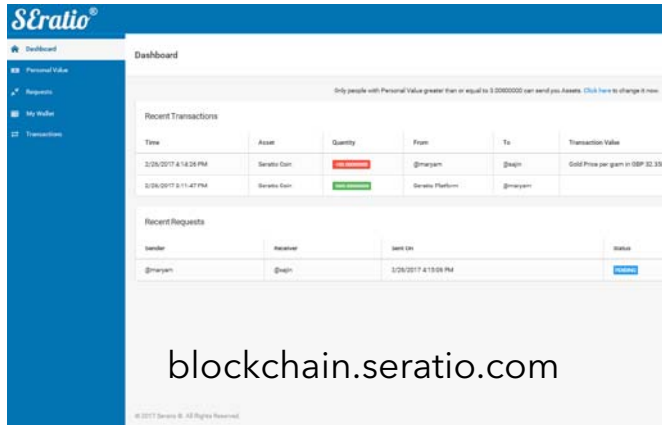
SEratio®

Dashboard
Personal Value
Requests
My Wallet
Transactions

Dashboard

Only people with Personal Value greater than or equal to 3.00000000 can send you Assets. Click here to change it now

Recent Transactions

| Time | Asset | Quantity | From | To | Transaction Value |
|---|---|---|---|---|---|
| 3/26/2017 4:14:26 PM | Seratio Coin | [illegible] | @maryam | @sajin | Gold Price per gram in GBP 32.35 |
| 3/26/2017 3:11:47 PM | Seratio Coin | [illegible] | Seratio Platform | @maryam | |

Recent Requests

| Sender | Receiver | Sent On | Status |
|---|---|---|---|
| @maryam | @sajin | 3/26/2017 4:15:06 PM | PENDING |

blockchain.seratio.com

© 2017 Seratio ®. All Rights Reserved.